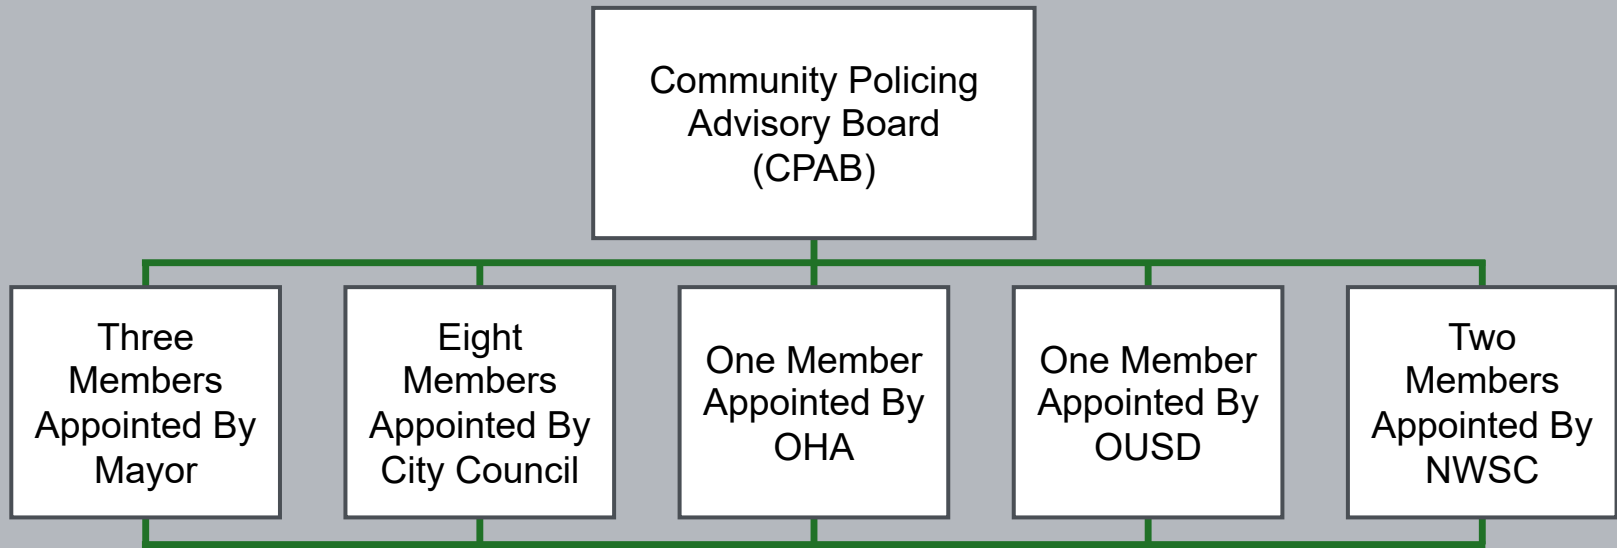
Community Policing Advisory Board (CPAB)

Three Members Appointed By Mayor

Eight Members Appointed By City Council

One Member Appointed By OHA

One Member Appointed By OUSD

Two Members Appointed By NWSC